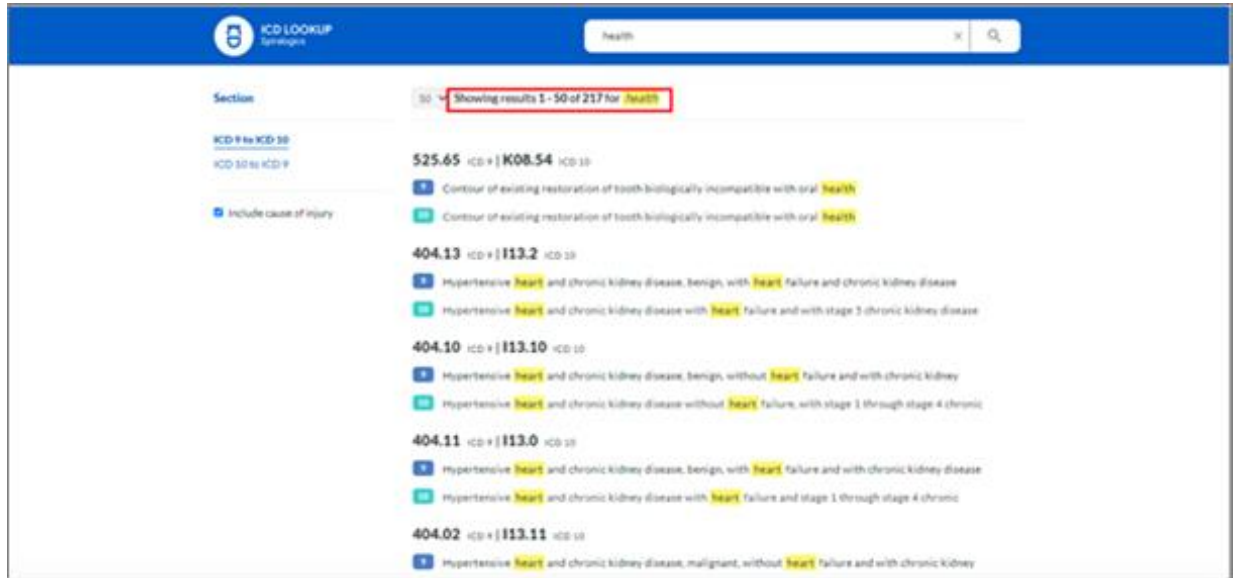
ICD LOOKUP
Spiralogics

health

Section

ICD 9 to ICD 10
ICD 10 to ICD 9

Include cause of injury

50 Showing results 1 - 50 of 217 for health

525.65 ICD 9 | K08.54 ICD 10
Contour of existing restoration of tooth biologically incompatible with oral health
Contour of existing restoration of tooth biologically incompatible with oral health

404.13 ICD 9 | I13.2 ICD 10
Hypertensive heart and chronic kidney disease, benign, with heart failure and chronic kidney disease
Hypertensive heart and chronic kidney disease with heart failure and with stage 5 chronic kidney disease

404.10 ICD 9 | I13.10 ICD 10
Hypertensive heart and chronic kidney disease, benign, without heart failure and with chronic kidney
Hypertensive heart and chronic kidney disease without heart failure, with stage 1 through stage 4 chronic

404.11 ICD 9 | I13.0 ICD 10
Hypertensive heart and chronic kidney disease, benign, with heart failure and with chronic kidney disease
Hypertensive heart and chronic kidney disease with heart failure and stage 1 through stage 4 chronic

404.02 ICD 9 | I13.11 ICD 10
Hypertensive heart and chronic kidney disease, malignant, without heart failure and with chronic kidney